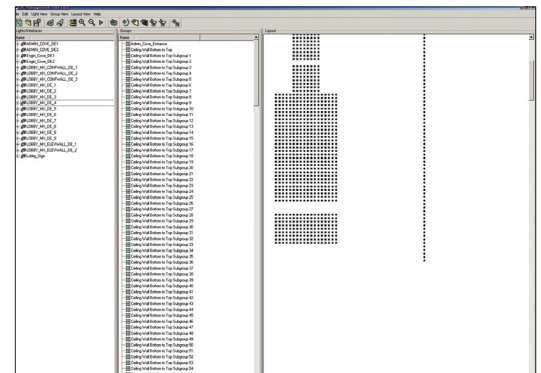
File Edit Light View Group View Layout View Help

Lights/Interfaces
Name
ADMIN_COVE_DE1
ADMIN_COVE_DE2
Foyer_Cove_DE1
Foyer_Cove_DE2
LOBBY_HV_CONFWALL_DE_1
LOBBY_HV_CONFWALL_DE_2
LOBBY_HV_CONFWALL_DE_3
LOBBY_HV_DE_1
LOBBY_HV_DE_2
LOBBY_HV_DE_3
LOBBY_HV_DE_4
LOBBY_HV_DE_5
LOBBY_HV_DE_6
LOBBY_HV_DE_7
LOBBY_HV_DE_8
LOBBY_HV_DE_9
LOBBY_HV_ELEVWALL_DE_1
LOBBY_HV_ELEVWALL_DE_2
Lobby_Sign

Groups
Name
Admin_Cove_Entrance
Ceiling Wall Bottom to Top
Ceiling Wall Bottom to Top Subgroup 1
Ceiling Wall Bottom to Top Subgroup 2
Ceiling Wall Bottom to Top Subgroup 3
Ceiling Wall Bottom to Top Subgroup 4
Ceiling Wall Bottom to Top Subgroup 5
Ceiling Wall Bottom to Top Subgroup 6
Ceiling Wall Bottom to Top Subgroup 7
Ceiling Wall Bottom to Top Subgroup 8
Ceiling Wall Bottom to Top Subgroup 9
Ceiling Wall Bottom to Top Subgroup 10
Ceiling Wall Bottom to Top Subgroup 11
Ceiling Wall Bottom to Top Subgroup 12
Ceiling Wall Bottom to Top Subgroup 13
Ceiling Wall Bottom to Top Subgroup 14
Ceiling Wall Bottom to Top Subgroup 15
Ceiling Wall Bottom to Top Subgroup 16
Ceiling Wall Bottom to Top Subgroup 17
Ceiling Wall Bottom to Top Subgroup 18
Ceiling Wall Bottom to Top Subgroup 19
Ceiling Wall Bottom to Top Subgroup 20
Ceiling Wall Bottom to Top Subgroup 21
Ceiling Wall Bottom to Top Subgroup 22
Ceiling Wall Bottom to Top Subgroup 23
Ceiling Wall Bottom to Top Subgroup 24
Ceiling Wall Bottom to Top Subgroup 25
Ceiling Wall Bottom to Top Subgroup 26
Ceiling Wall Bottom to Top Subgroup 27
Ceiling Wall Bottom to Top Subgroup 28
Ceiling Wall Bottom to Top Subgroup 29
Ceiling Wall Bottom to Top Subgroup 30
Ceiling Wall Bottom to Top Subgroup 31
Ceiling Wall Bottom to Top Subgroup 32
Ceiling Wall Bottom to Top Subgroup 33
Ceiling Wall Bottom to Top Subgroup 34
Ceiling Wall Bottom to Top Subgroup 35
Ceiling Wall Bottom to Top Subgroup 36
Ceiling Wall Bottom to Top Subgroup 37
Ceiling Wall Bottom to Top Subgroup 38
Ceiling Wall Bottom to Top Subgroup 39
Ceiling Wall Bottom to Top Subgroup 40
Ceiling Wall Bottom to Top Subgroup 41
Ceiling Wall Bottom to Top Subgroup 42
Ceiling Wall Bottom to Top Subgroup 43
Ceiling Wall Bottom to Top Subgroup 44
Ceiling Wall Bottom to Top Subgroup 45
Ceiling Wall Bottom to Top Subgroup 46
Ceiling Wall Bottom to Top Subgroup 47
Ceiling Wall Bottom to Top Subgroup 48
Ceiling Wall Bottom to Top Subgroup 49
Ceiling Wall Bottom to Top Subgroup 50
Ceiling Wall Bottom to Top Subgroup 51
Ceiling Wall Bottom to Top Subgroup 52
Ceiling Wall Bottom to Top Subgroup 53
Ceiling Wall Bottom to Top Subgroup 54

Layout